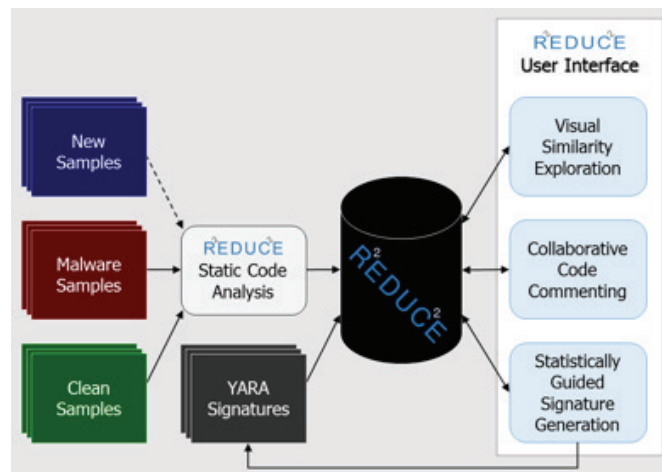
REDUCE
User Interface

New Samples

Malware Samples

Clean Samples

REDUCE
Static Code Analysis

YARA Signatures

REDUCE

Visual Similarity Exploration

Collaborative Code Commenting

Statistically Guided Signature Generation